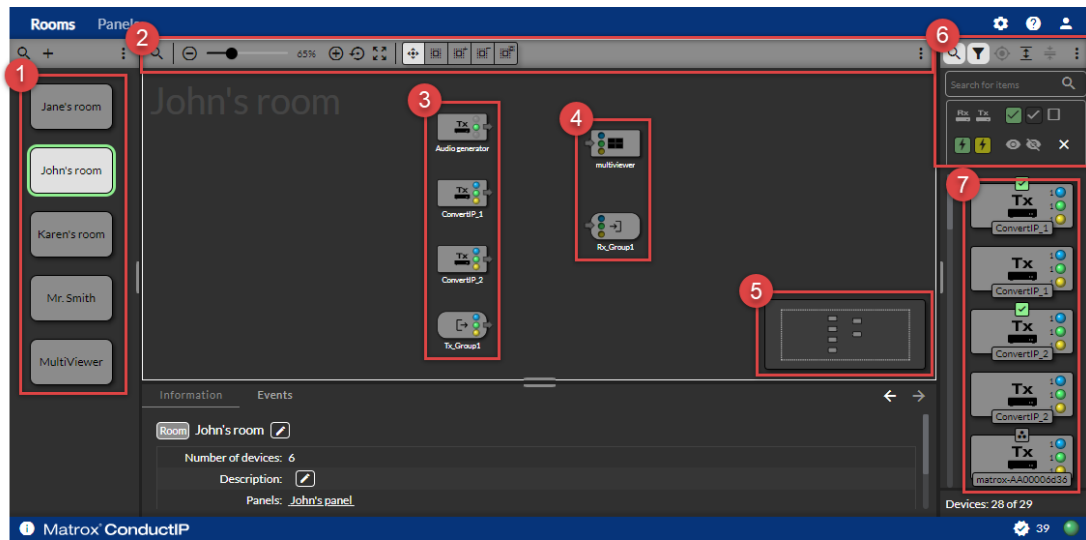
Rooms Panels

1

2

65%

John's room

Jane's room

John's room

Karen's room

Mr. Smith

MultiViewer

3

Tx

Audio generator

Tx

ConvertIP_1

Tx

ConvertIP_2

Tx_Group1

4

multiviewer

Rx_Group1

5

6

Search for items

Rx Tx

7

Tx

ConvertIP_1

Tx

ConvertIP_1

Tx

ConvertIP_2

Tx

ConvertIP_2

Tx

matrox-AA00006d36

Devices: 28 of 29

Information Events

Room John's room

Number of devices: 6

Description:

Panels: John's panel

Matrox ConductIP

39